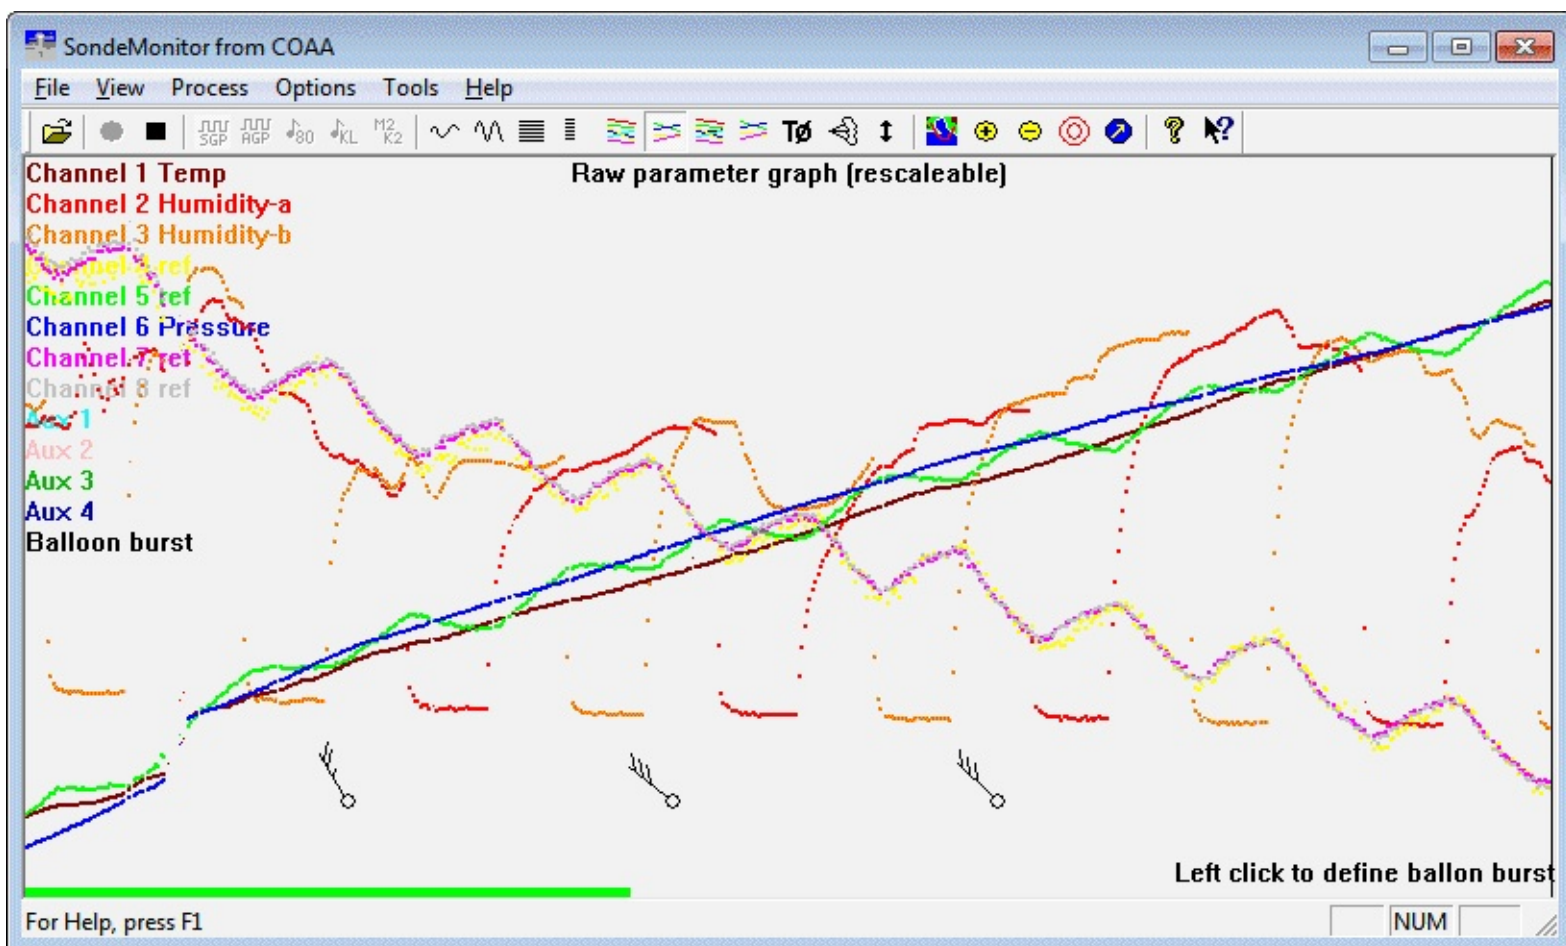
SondeMonitor from COAA

File View Process Options Tools Help

SGP AGP 80 KL M2 K2 TØ

Channel 1 Temp
Channel 2 Humidity-a
Channel 3 Humidity-b
Channel 4 ref
Channel 5 ref
Channel 6 Pressure
Channel 7 ref
Channel 8 ref
Aux 1
Aux 2
Aux 3
Aux 4
Balloon burst

Raw parameter graph (rescaleable)

Left click to define ballon burst

For Help, press F1

NUM